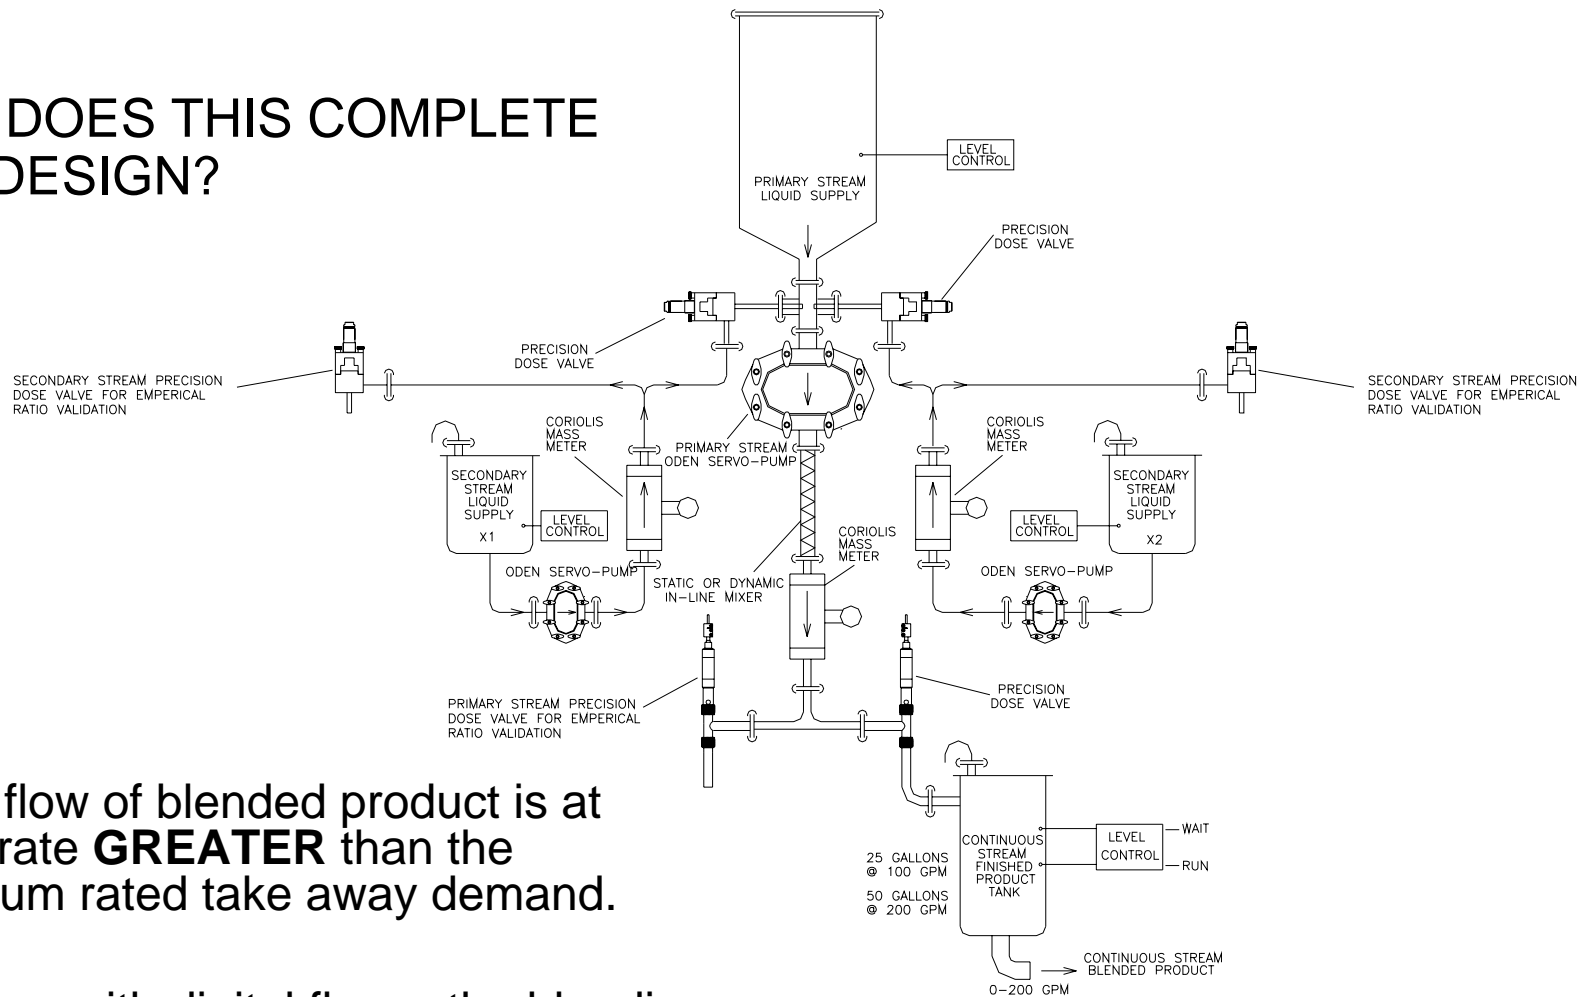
DOES THIS COMPLETE DESIGN?

LEVEL CONTROL

PRIMARY STREAM LIQUID SUPPLY

PRECISION DOSE VALVE

PRECISION DOSE VALVE

SECONDARY STREAM PRECISION DOSE VALVE FOR EMPERICAL RATIO VALIDATION

SECONDARY STREAM PRECISION DOSE VALVE FOR EMPERICAL RATIO VALIDATION

CORIOLIS MASS METER

PRIMARY STREAM ODEN SERVO-PUMP

CORIOLIS MASS METER

SECONDARY STREAM LIQUID SUPPLY X1

LEVEL CONTROL

LEVEL CONTROL

SECONDARY STREAM LIQUID SUPPLY X2

CORIOLIS MASS METER

ODEN SERVO-PUMP

STATIC OR DYNAMIC IN-LINE MIXER

ODEN SERVO-PUMP

PRIMARY STREAM PRECISION DOSE VALVE FOR EMPERICAL RATIO VALIDATION

PRECISION DOSE VALVE

flow of blended product is at rate **GREATER** than the um rated take away demand.

25 GALLONS @ 100 GPM

50 GALLONS @ 200 GPM

CONTINUOUS STREAM FINISHED PRODUCT TANK

LEVEL CONTROL

WAIT

RUN

CONTINUOUS STREAM BLENDED PRODUCT

0-200 GPM